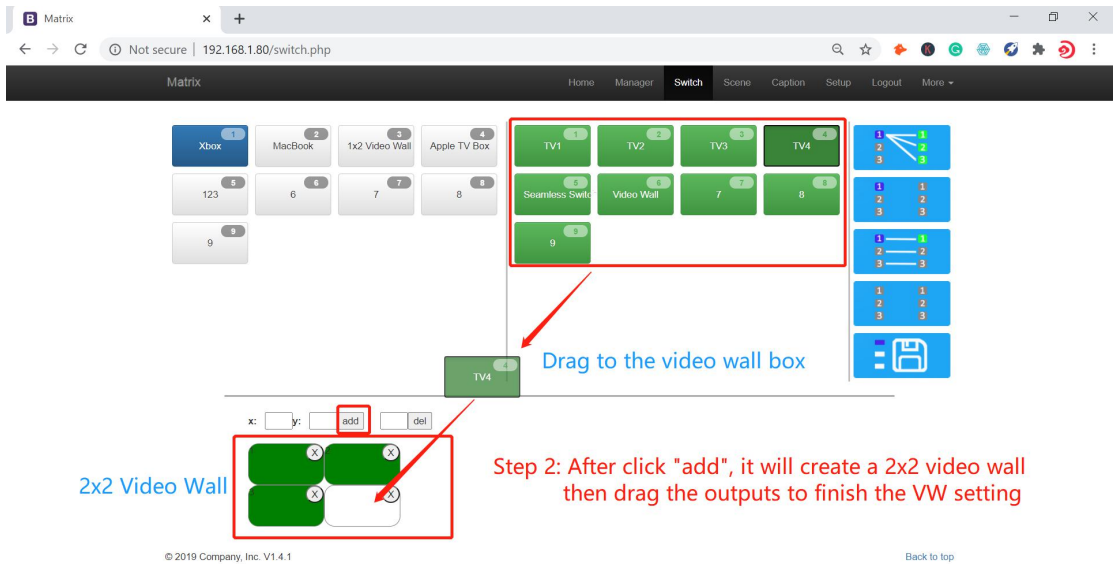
B Matrix × +

Not secure | 192.168.1.80/switch.php

Matrix

Home Manager Switch Scene Caption Setup Logout More

1 Xbox
2 MacBook
3 1x2 Video Wall
4 Apple TV Box
5 123
6 6
7 7
8 8
9 9

1 TV1
2 TV2
3 TV3
4 TV4
5 Seamless Switc
6 Video Wall
7 7
8 8
9 9

1 2 3 1 2 3
1 2 3 1 2 3
1 2 3 1 2 3
1 2 3 1 2 3

4 TV4

Drag to the video wall box

x: y: add del

X X X X

2x2 Video Wall

Step 2: After click "add", it will create a 2x2 video wall then drag the outputs to finish the VW setting

© 2019 Company, Inc. V1.4.1

Back to top